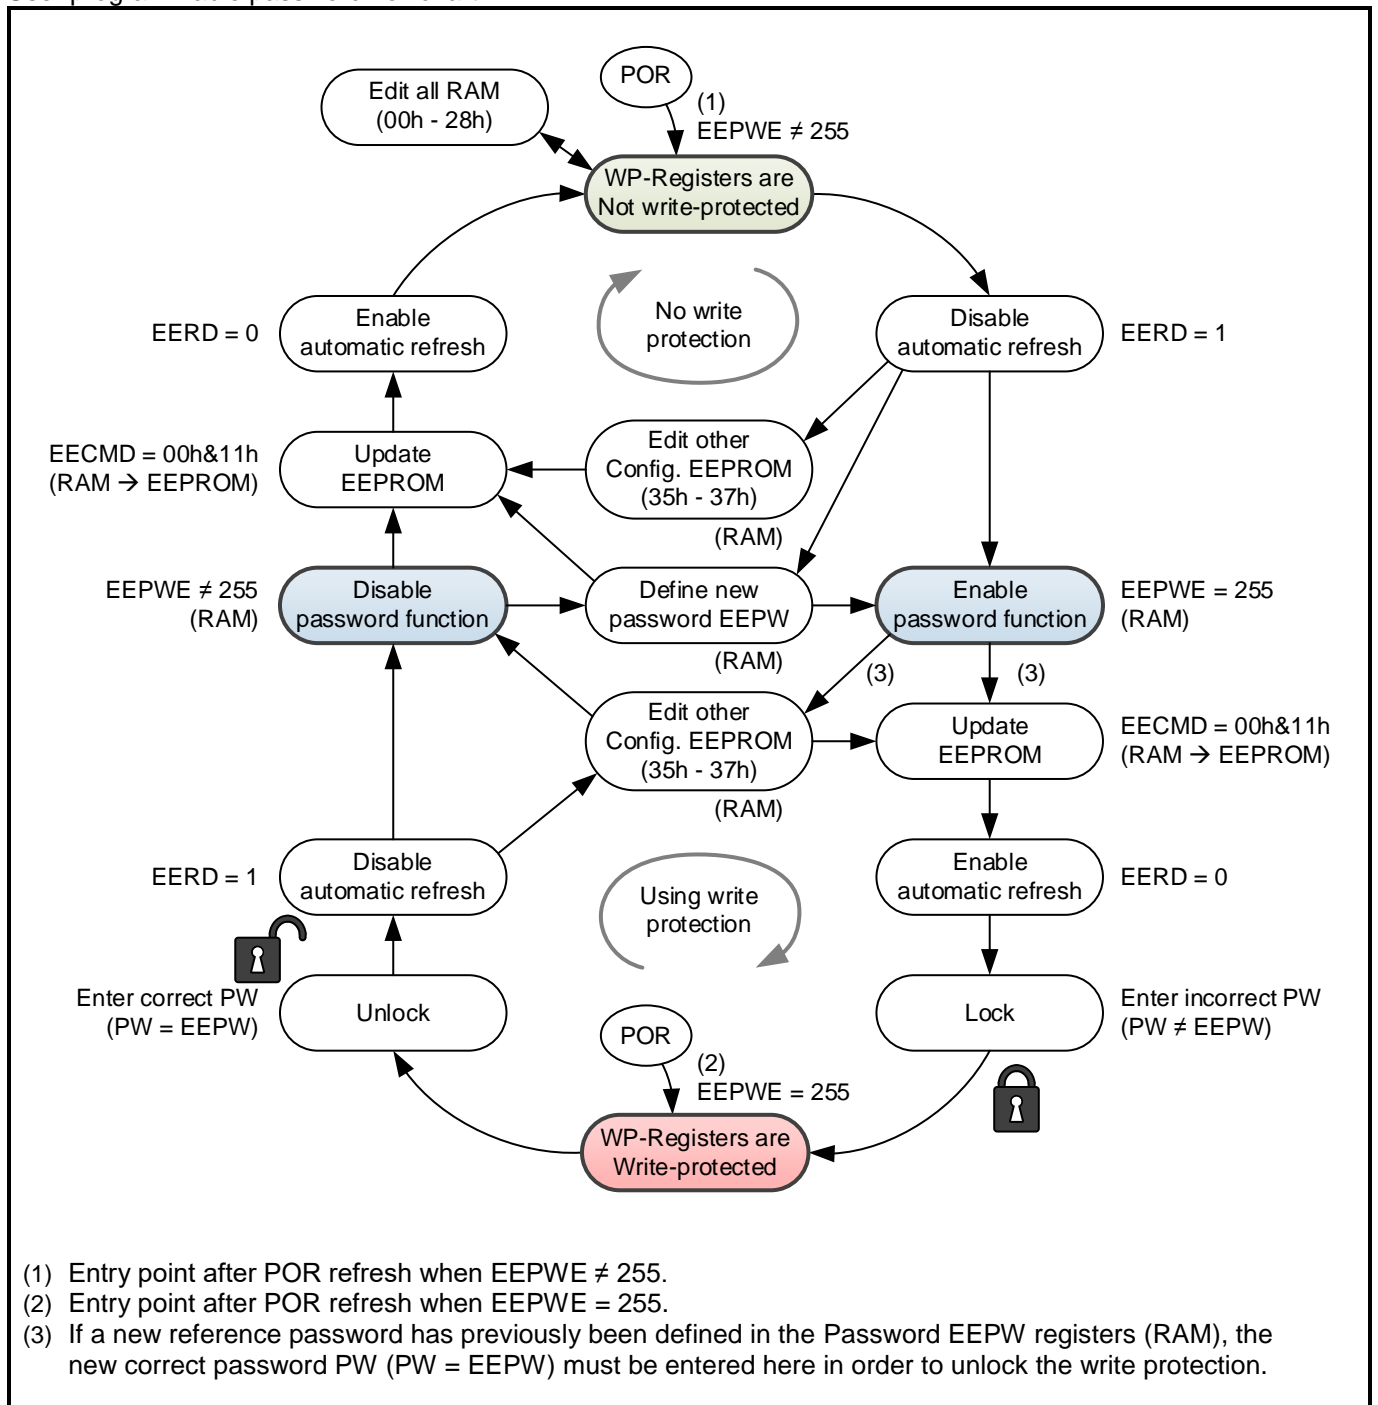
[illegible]

Edit all RAM (00h - 28h)

POR

(1) EEPWE ≠ 255

WP-Registers are Not write-protected

EERD = 0

Enable automatic refresh

No write protection

Disable automatic refresh

EERD = 1

EECMD = 00h&11h (RAM → EEPROM)

Update EEPROM

Edit other Config. EEPROM (35h - 37h)

(RAM)

EEPWE ≠ 255 (RAM)

Disable password function

Define new password EEPW

Enable password function

EEPWE = 255 (RAM)

(RAM)

(3)

(3)

Edit other Config. EEPROM (35h - 37h)

Update EEPROM

EECMD = 00h&11h (RAM → EEPROM)

(RAM)

EERD = 1

Disable automatic refresh

Using write protection

Enable automatic refresh

EERD = 0

Enter correct PW (PW = EEPW)

Unlock

Lock

Enter incorrect PW (PW ≠ EEPW)

POR

(2) EEPWE = 255

WP-Registers are Write-protected

(1) Entry point after POR refresh when EEPWE ≠ 255.
(2) Entry point after POR refresh when EEPWE = 255.
(3) If a new reference password has previously been defined in the Password EEPW registers (RAM), the new correct password PW (PW = EEPW) must be entered here in order to unlock the write protection.